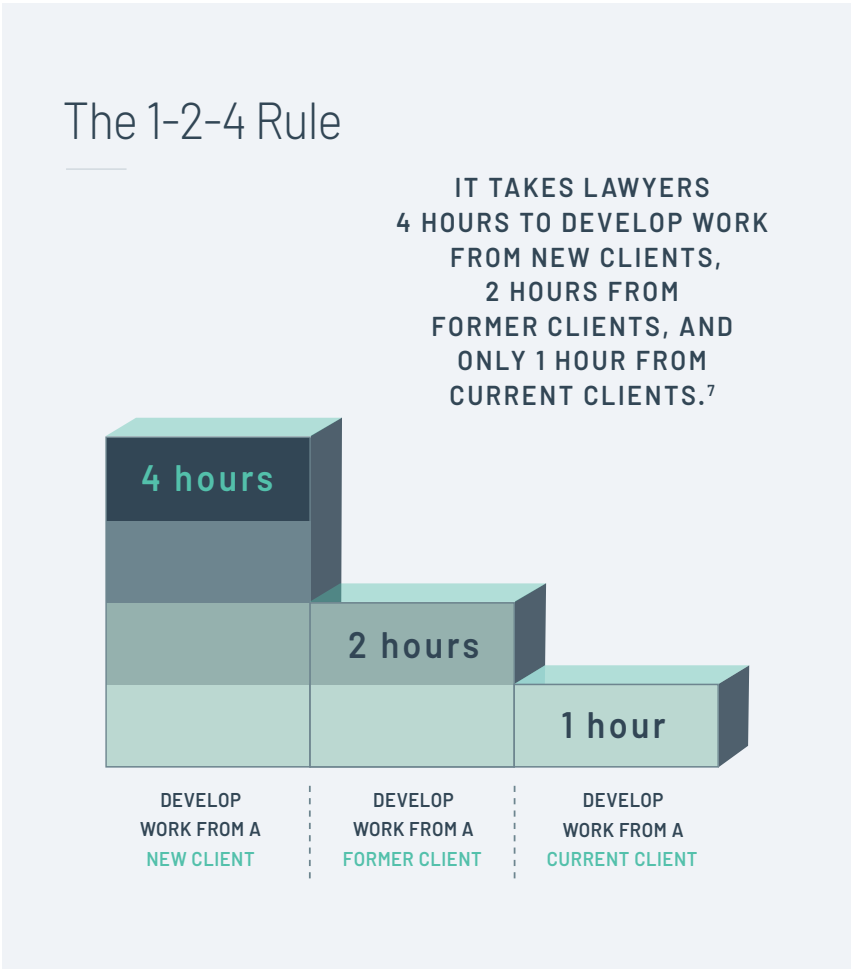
The 1-2-4 Rule

IT TAKES LAWYERS 4 HOURS TO DEVELOP WORK FROM NEW CLIENTS, 2 HOURS FROM FORMER CLIENTS, AND ONLY 1 HOUR FROM CURRENT CLIENTS.$^7$

4 hours

2 hours

1 hour

DEVELOP WORK FROM A NEW CLIENT

DEVELOP WORK FROM A FORMER CLIENT

DEVELOP WORK FROM A CURRENT CLIENT